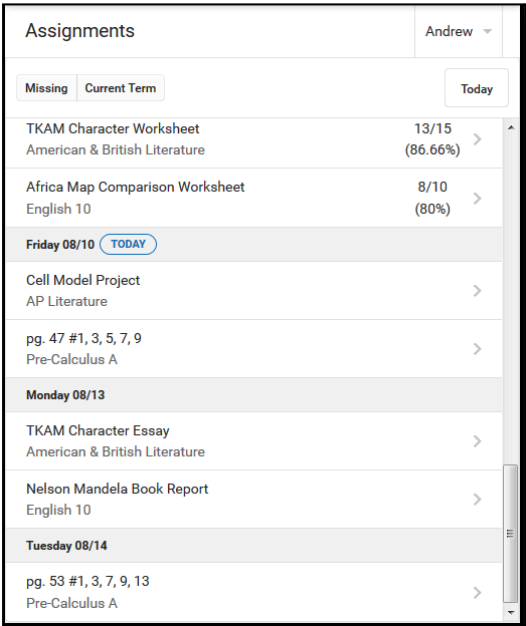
Assignments

Andrew

Missing
Current Term

Today

TKAM Character Worksheet
American & British Literature
13/15
(86.66%)

Africa Map Comparison Worksheet
English 10
8/10
(80%)

Friday 08/10 TODAY

Cell Model Project
AP Literature

pg. 47 #1, 3, 5, 7, 9
Pre-Calculus A

Monday 08/13

TKAM Character Essay
American & British Literature

Nelson Mandela Book Report
English 10

Tuesday 08/14

pg. 53 #1, 3, 7, 9, 13
Pre-Calculus A